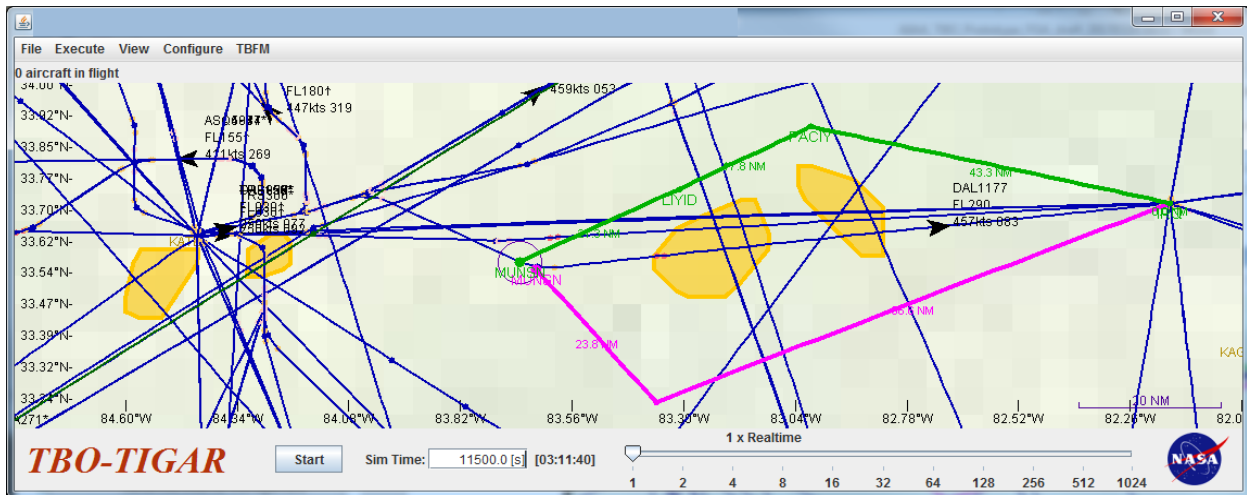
File Execute View Configure TBFM

0 aircraft in flight

34.00°N
33.92°N
33.85°N
33.77°N
33.70°N
33.62°N
33.54°N
33.47°N
33.39°N
33.32°N
33.24°N

FL180↑
447kts 319

459kts 053

AS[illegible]
FL155↑
411kts 269

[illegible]
FL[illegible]

KA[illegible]

PACIY
41.8 NM
43.3 NM
LIYID
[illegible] NM

DAL1177
FL290
457kts 083

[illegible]

MUN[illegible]
MUNSN

23.8 NM
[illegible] NM

KAC

20 NM

84.60°W 84.34°W 84.08°W 83.82°W 83.56°W 83.30°W 83.04°W 82.78°W 82.52°W 82.26°W 82.0

TBO-TIGAR

Start

Sim Time: 11500.0 [s] [03:11:40]

1 x Realtime

1 2 4 8 16 32 64 128 256 512 1024

NASA